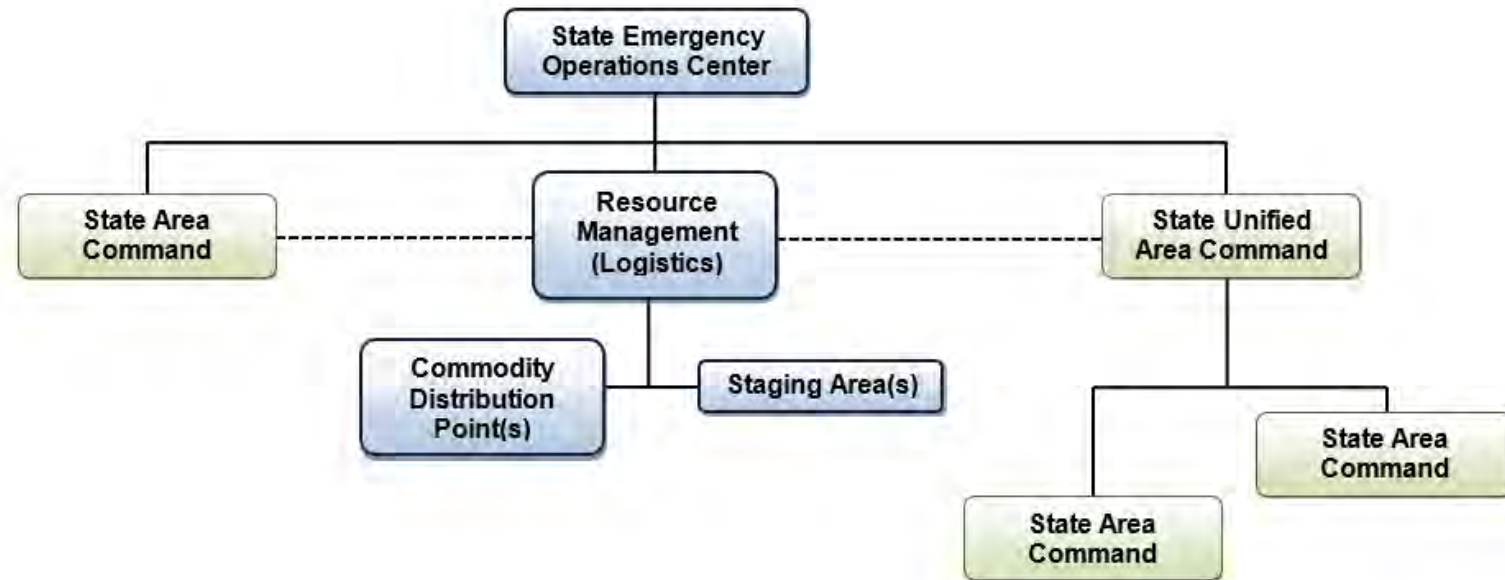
State Emergency Operations Center

State Area Command

Resource Management (Logistics)

State Unified Area Command

Commodity Distribution Point(s)

Staging Area(s)

State Area Command

State Area Command